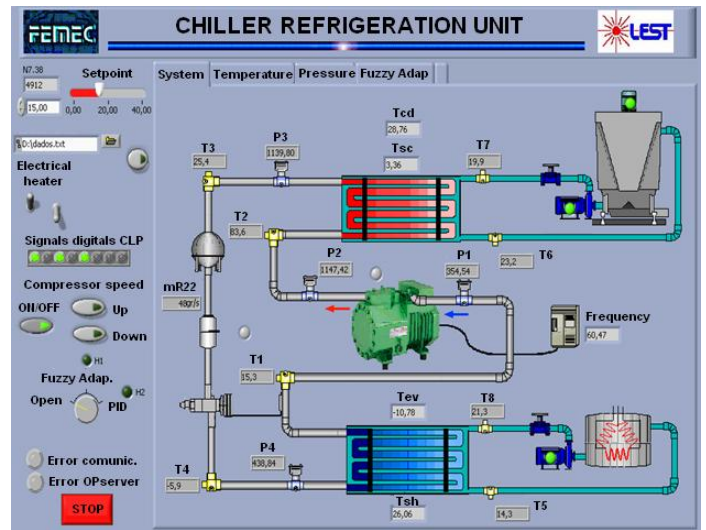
FEMEC

CHILLER REFRIGERATION UNIT

LEST

N7.38
4912
Setpoint
15,00
0,00 20,00 40,00

System Temperature Pressure Fuzzy Adap

D:\dados.txt

Electrical heater

Signals digitals CLP

Compressor speed
ON/OFF Up
Down
H1

Fuzzy Adap.
Open PID
H2

Error comunic.
Error OPserver
STOP

Tcd
28,76
Tsc
3,36
T3
25,4
P3
1139,80
T7
19,9
T2
83,6
P2
1147,42
P1
354,54
T6
23,2
mR22
48gr/s
Frequency
60,47
T1
15,3
Tev
-10,78
T8
21,3
P4
438,84
T4
-5,9
Tsh
26,06
T5
14,3